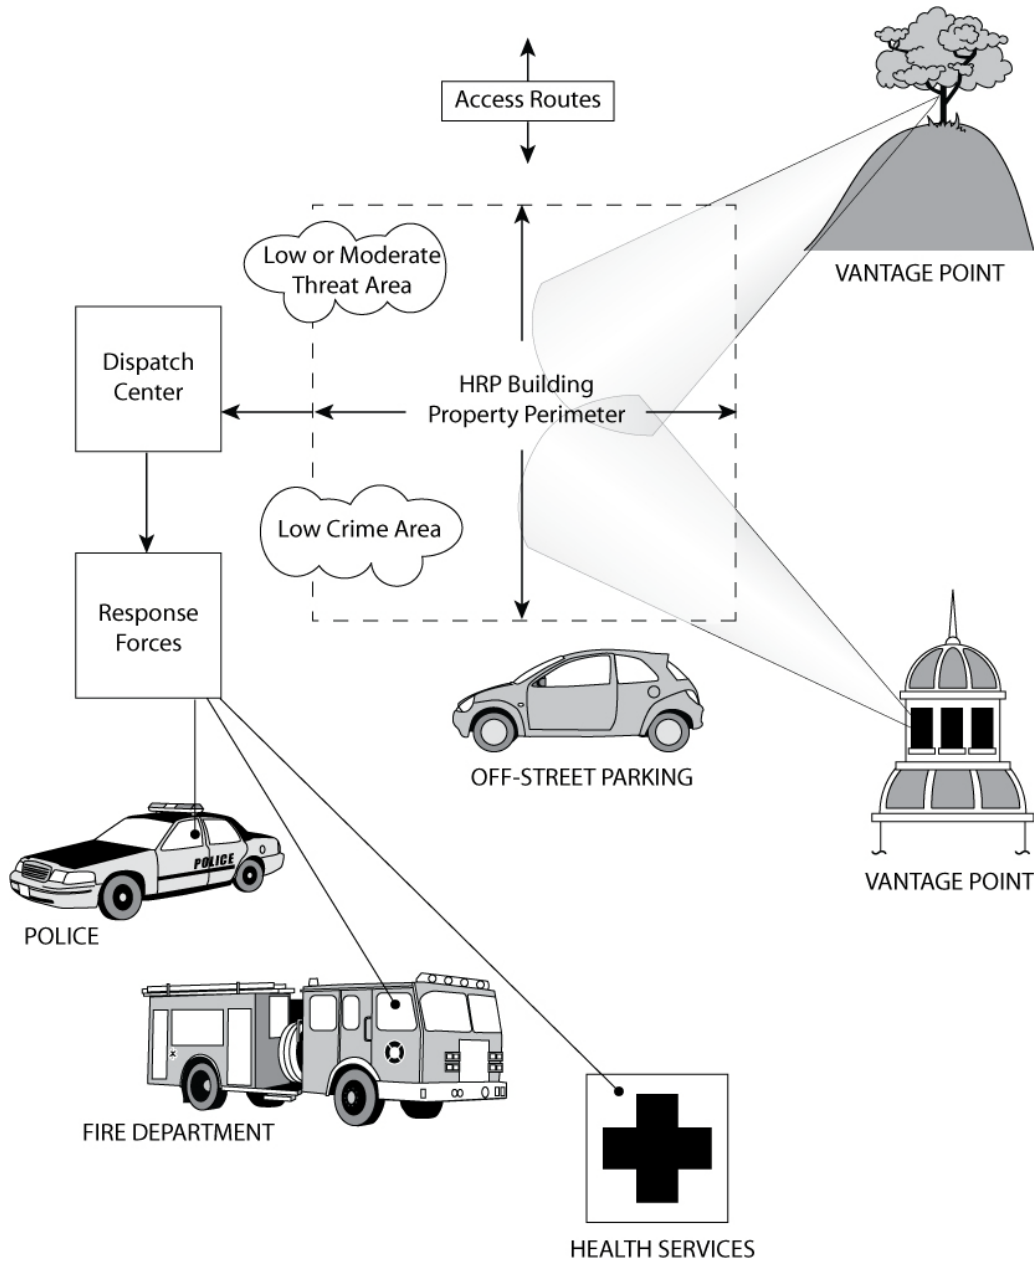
Access Routes

VANTAGE POINT

Low or Moderate Threat Area

Dispatch Center

HRP Building Property Perimeter

Low Crime Area

Response Forces

OFF-STREET PARKING

VANTAGE POINT

POLICE

POLICE

FIRE DEPARTMENT

HEALTH SERVICES